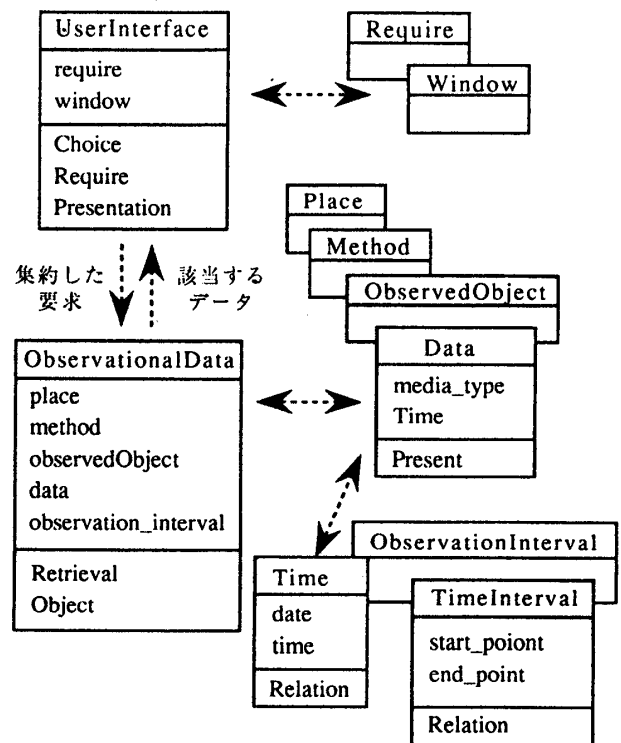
UserInterface

require
window

Choice
Require
Presentation

Require

Window

Place

Method

ObservedObject

Data

media_type
Time

Present

集約した要求

該当するデータ

ObservationalData

place
method
observedObject
data
observation_interval

Retrieval
Object

ObservationInterval

Time

date
time

Relation

TimeInterval

start_poiont
end_point

Relation